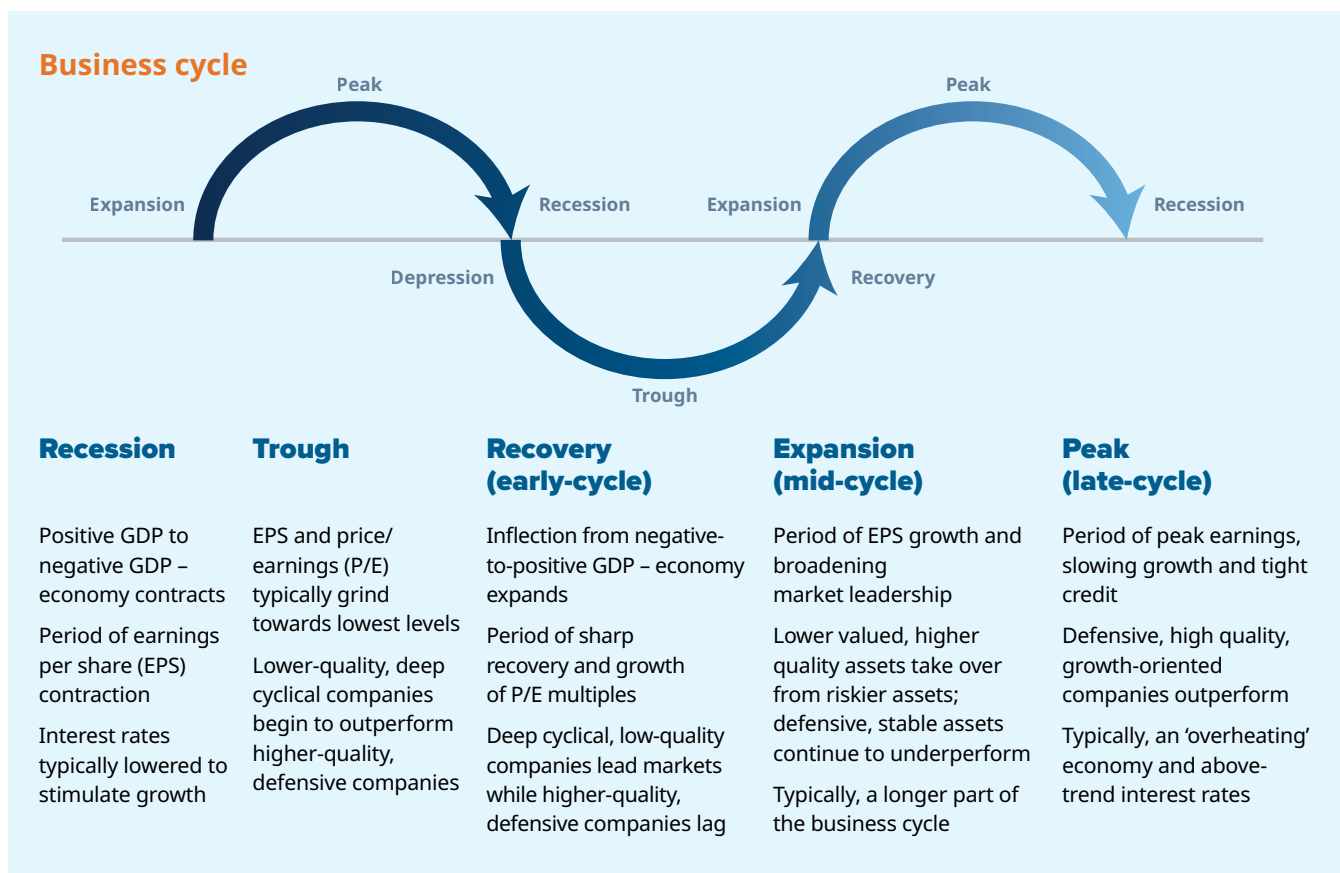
Business cycle

Peak

Expansion

Recession

Depression

Trough

Expansion

Recovery

Peak

Recession

Recession

Positive GDP to negative GDP – economy contracts

Period of earnings per share (EPS) contraction

Interest rates typically lowered to stimulate growth

Trough

EPS and price/ earnings (P/E) typically grind towards lowest levels

Lower-quality, deep cyclical companies begin to outperform higher-quality, defensive companies

Recovery (early-cycle)

Inflection from negative-to-positive GDP – economy expands

Period of sharp recovery and growth of P/E multiples

Deep cyclical, low-quality companies lead markets while higher-quality, defensive companies lag

Expansion (mid-cycle)

Period of EPS growth and broadening market leadership

Lower valued, higher quality assets take over from riskier assets; defensive, stable assets continue to underperform

Typically, a longer part of the business cycle

Peak (late-cycle)

Period of peak earnings, slowing growth and tight credit

Defensive, high quality, growth-oriented companies outperform

Typically, an 'overheating' economy and above-trend interest rates